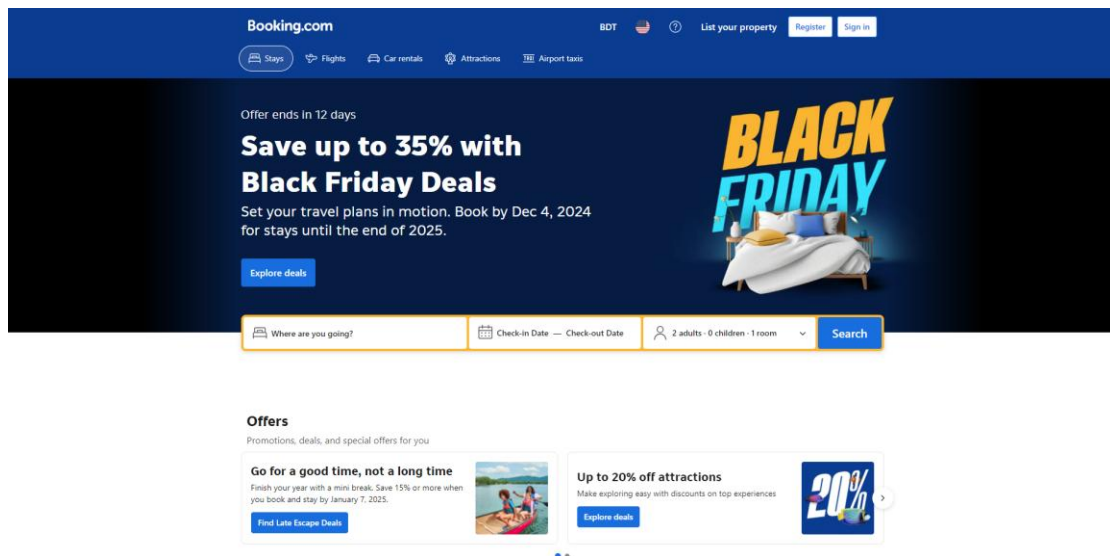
Booking.com

BDT ? List your property Register Sign in

Stays Flights Car rentals Attractions Airport taxis

Offer ends in 12 days

Save up to 35% with Black Friday Deals

Set your travel plans in motion. Book by Dec 4, 2024 for stays until the end of 2025.

Explore deals

BLACK FRIDAY

Where are you going?

Check-in Date — Check-out Date

2 adults · 0 children · 1 room

Search

Offers

Promotions, deals, and special offers for you

Go for a good time, not a long time

Finish your year with a mini break. Save 15% or more when you book and stay by January 7, 2025.

Find Late Escape Deals

Up to 20% off attractions

Make exploring easy with discounts on top experiences

Explore deals

20%